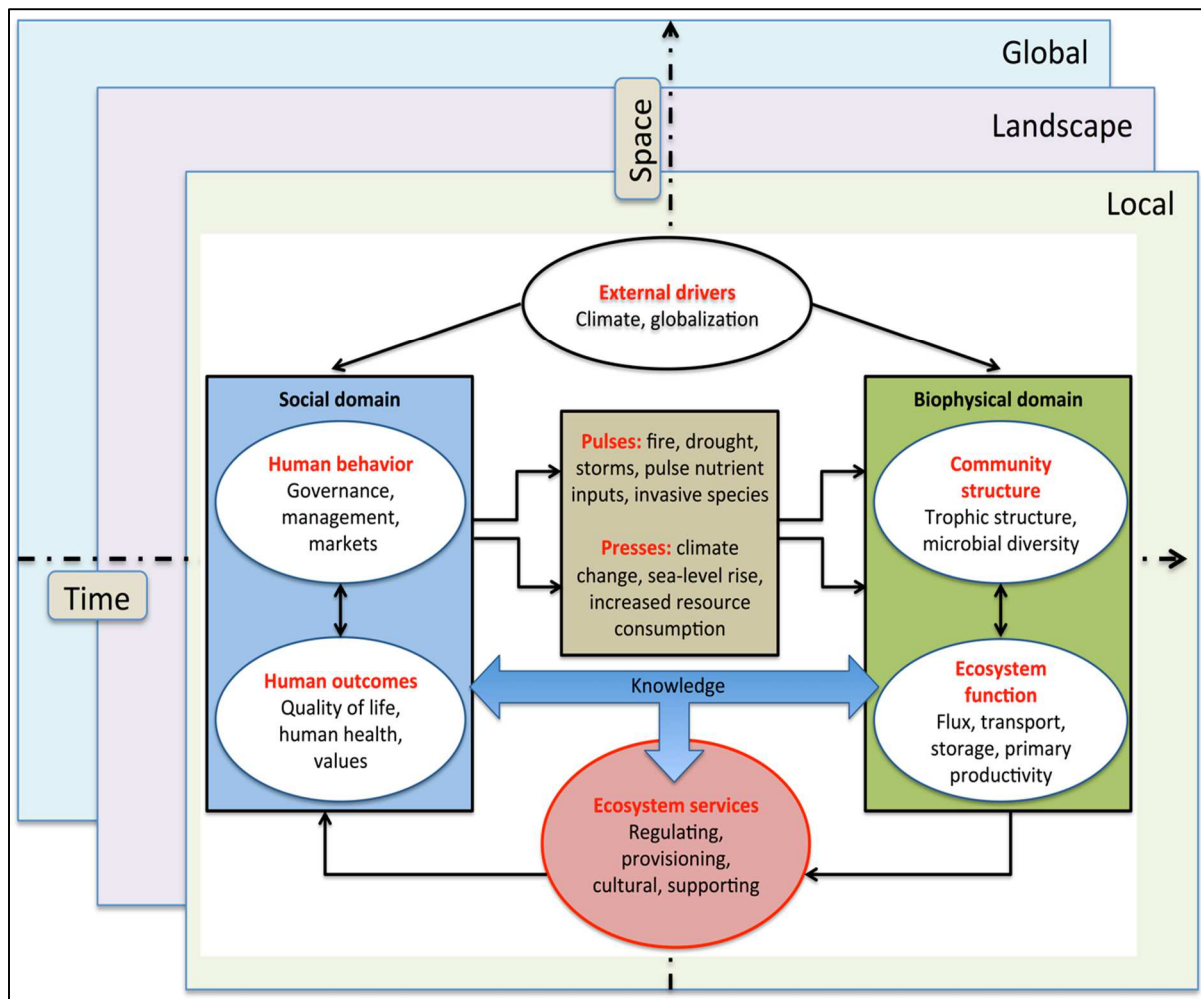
Global

Space

Landscape

Local

External drivers
Climate, globalization

Social domain

Human behavior
Governance, management, markets

Pulses: fire, drought, storms, pulse nutrient inputs, invasive species

Presses: climate change, sea-level rise, increased resource consumption

Biophysical domain

Community structure
Trophic structure, microbial diversity

Time

Human outcomes
Quality of life, human health, values

Knowledge

Ecosystem function
Flux, transport, storage, primary productivity

Ecosystem services
Regulating, provisioning, cultural, supporting